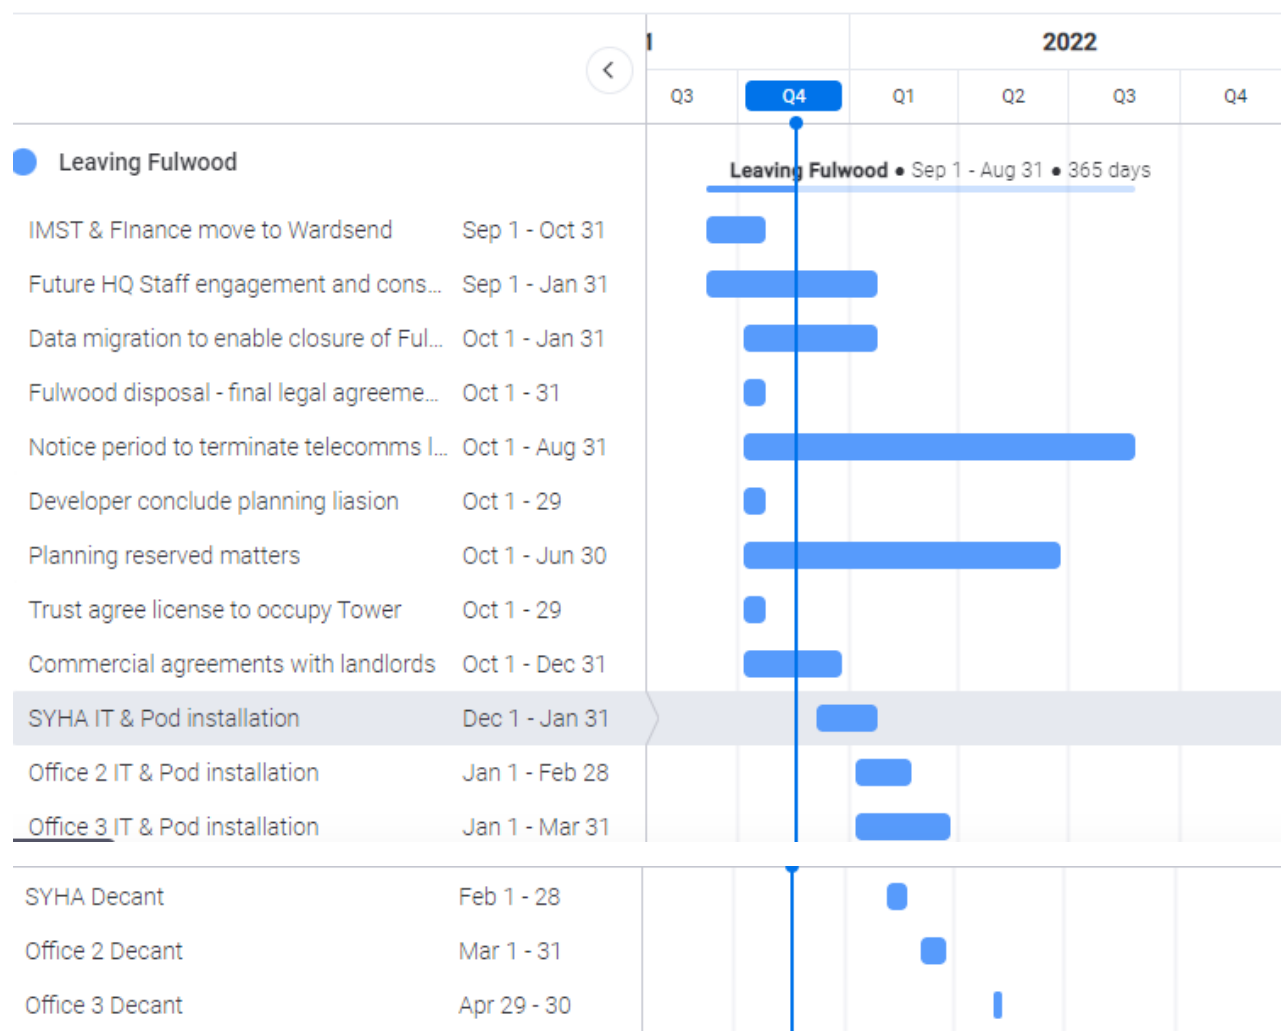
1

2022

Q3 Q4 Q1 Q2 Q3 Q4

Leaving Fulwood

Leaving Fulwood • Sep 1 - Aug 31 • 365 days

| | |
|---|---|
| IMST & FInance move to Wardsend | Sep 1 - Oct 31 |
| Future HQ Staff engagement and cons... | Sep 1 - Jan 31 |
| Data migration to enable closure of Ful... | Oct 1 - Jan 31 |
| Fulwood disposal - final legal agreeme... | Oct 1 - 31 |
| Notice period to terminate telecomms l... | Oct 1 - Aug 31 |
| Developer conclude planning liasion | Oct 1 - 29 |
| Planning reserved matters | Oct 1 - Jun 30 |
| Trust agree license to occupy Tower | Oct 1 - 29 |
| Commercial agreements with landlords | Oct 1 - Dec 31 |
| SYHA IT & Pod installation | Dec 1 - Jan 31 |
| Office 2 IT & Pod installation | Jan 1 - Feb 28 |
| Office 3 IT & Pod installation | Jan 1 - Mar 31 |
| SYHA Decant | Feb 1 - 28 |
| Office 2 Decant | Mar 1 - 31 |
| Office 3 Decant | Apr 29 - 30 |